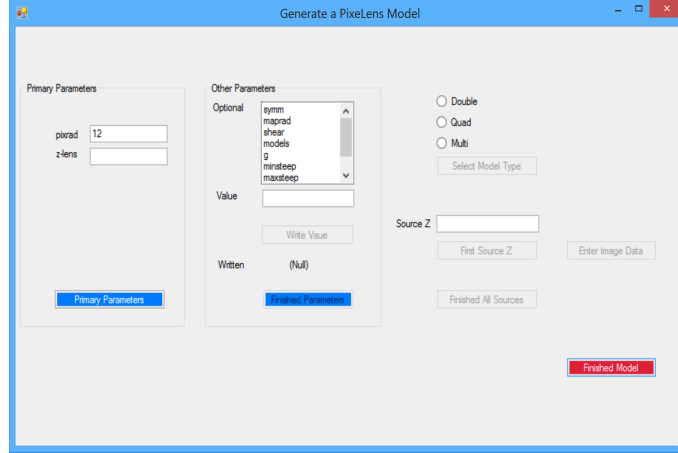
Generate a PixeLens Model

Primary Parameters

pixrad 12

z-lens

Primary Parameters

Other Parameters

Optional

symm
maprad
shear
models
g
minsteep
maxsteep

Value

Write Vaue

Written (Null)

Finished Parameters

Double

Quad

Multi

Select Model Type

Source Z

First Source Z

Enter Image Data

Finished All Sources

Finished Model